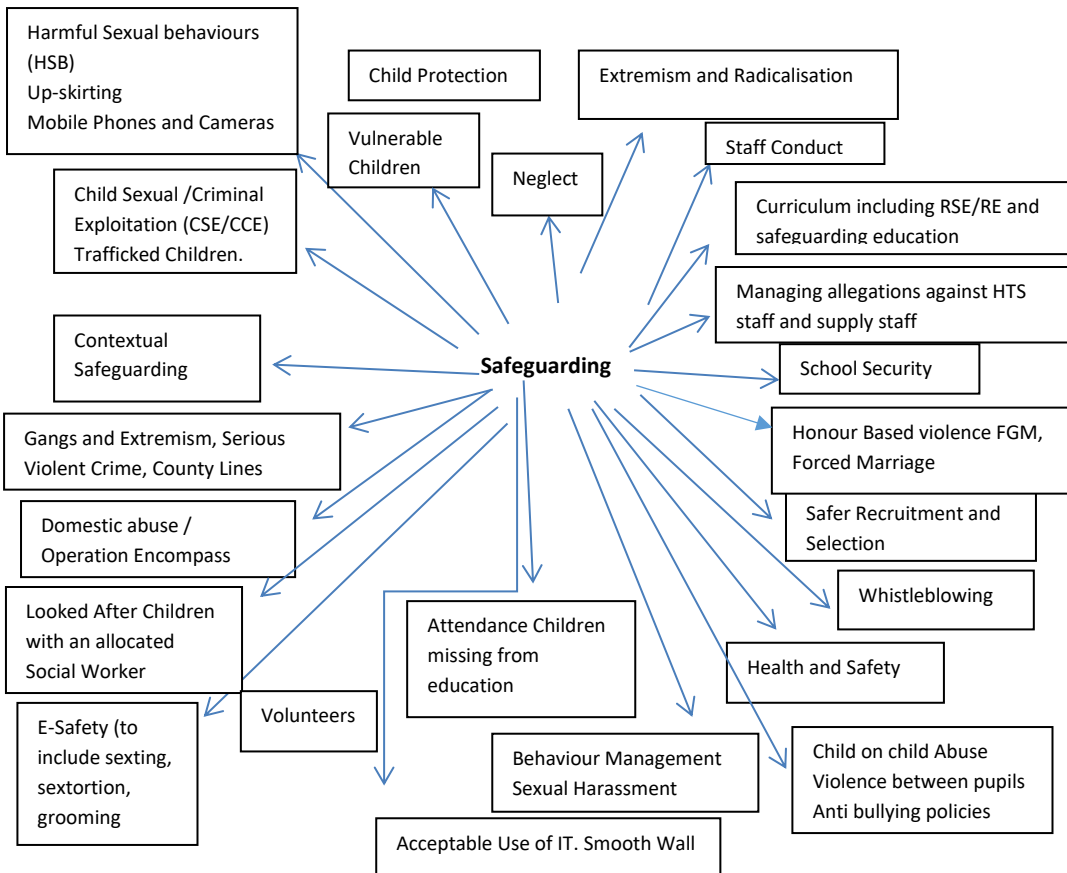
Harmful Sexual behaviours (HSB)
Up-skirting
Mobile Phones and Cameras

Child Protection

Extremism and Radicalisation

Vulnerable Children

Neglect

Staff Conduct

Child Sexual /Criminal Exploitation (CSE/CCE) Trafficked Children.

Curriculum including RSE/RE and safeguarding education

Managing allegations against HTS staff and supply staff

Contextual Safeguarding

Safeguarding

School Security

Gangs and Extremism, Serious Violent Crime, County Lines

Honour Based violence FGM, Forced Marriage

Domestic abuse / Operation Encompass

Safer Recruitment and Selection

Looked After Children with an allocated Social Worker

Whistleblowing

Attendance Children missing from education

Health and Safety

Volunteers

E-Safety (to include sexting, sextortion, grooming

Behaviour Management Sexual Harassment

Child on child Abuse
Violence between pupils
Anti bullying policies

Acceptable Use of IT. Smooth Wall